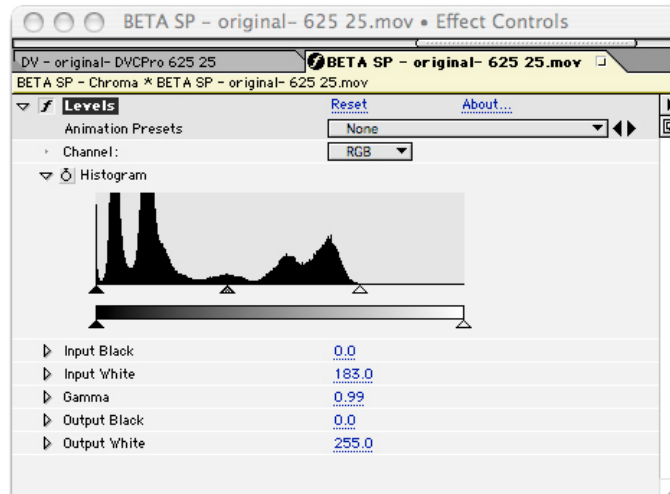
BETA SP - original- 625 25.mov • Effect Controls

DV - original- DVCPro 625 25

BETA SP - original- 625 25.mov

BETA SP - Chroma * BETA SP - original- 625 25.mov

Levels
Reset
About...

Animation Presets
None

Channel:
RGB

Histogram

Input Black
0.0

Input White
183.0

Gamma
0.99

Output Black
0.0

Output White
255.0